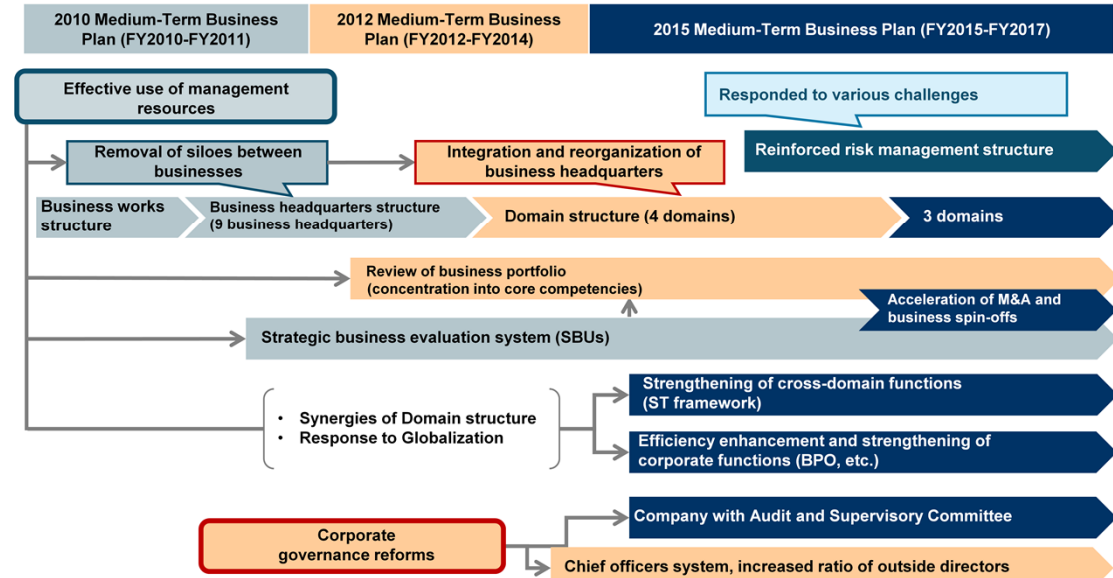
2010 Medium-Term Business Plan (FY2010-FY2011)

2012 Medium-Term Business Plan (FY2012-FY2014)

2015 Medium-Term Business Plan (FY2015-FY2017)

Effective use of management resources

Responded to various challenges

Reinforced risk management structure

Removal of siloes between businesses

Integration and reorganization of business headquarters

Business works structure

Business headquarters structure (9 business headquarters)

Domain structure (4 domains)

3 domains

Review of business portfolio (concentration into core competencies)

Acceleration of M&A and business spin-offs

Strategic business evaluation system (SBUs)

• Synergies of Domain structure
• Response to Globalization

Strengthening of cross-domain functions (ST framework)

Efficiency enhancement and strengthening of corporate functions (BPO, etc.)

Corporate governance reforms

Company with Audit and Supervisory Committee

Chief officers system, increased ratio of outside directors